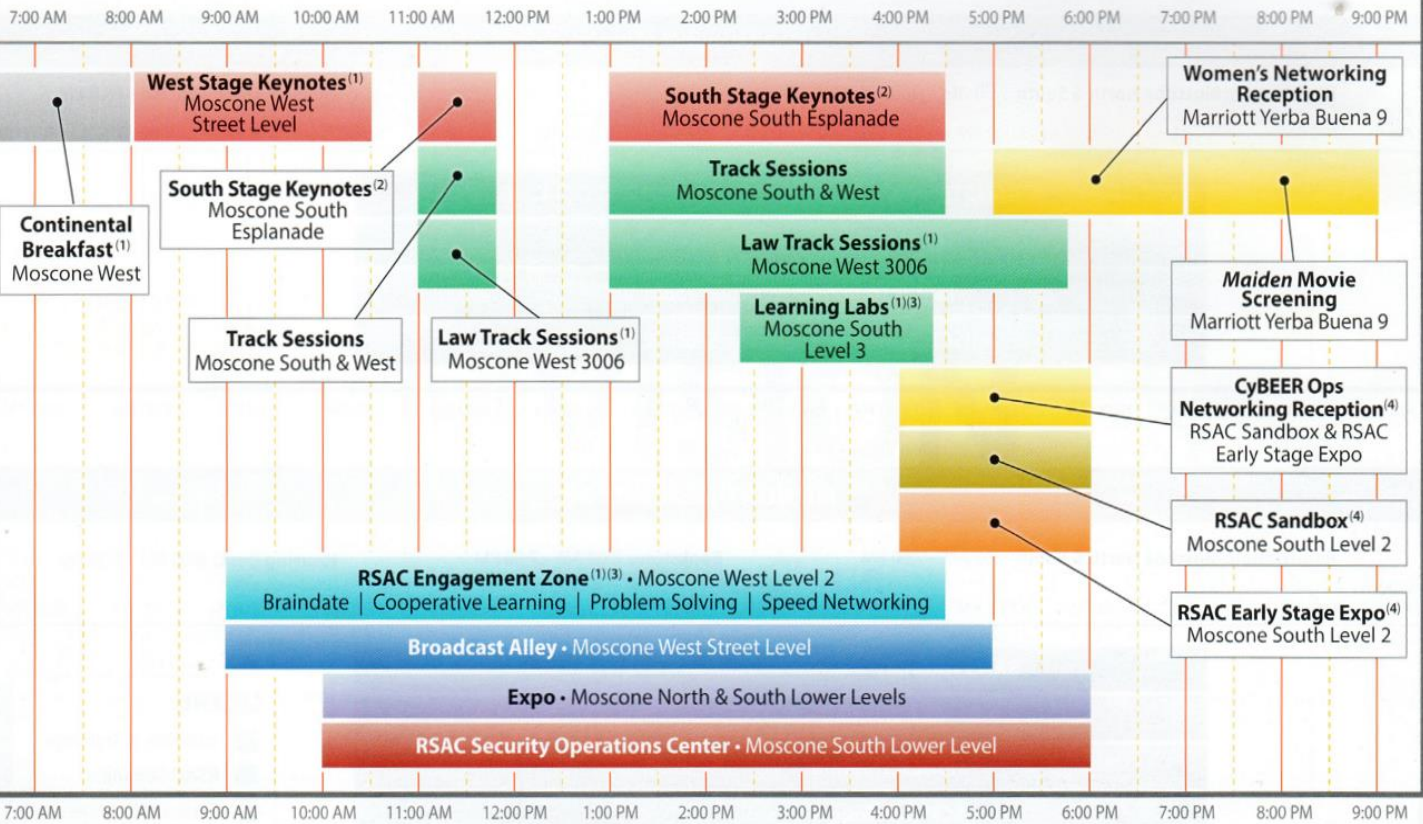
7:00 AM 8:00 AM 9:00 AM 10:00 AM 11:00 AM 12:00 PM 1:00 PM 2:00 PM 3:00 PM 4:00 PM 5:00 PM 6:00 PM 7:00 PM 8:00 PM 9:00 PM

West Stage Keynotes$^{(1)}$
Moscone West
Street Level

South Stage Keynotes$^{(2)}$
Moscone South Esplanade

Women's Networking Reception
Marriott Yerba Buena 9

Track Sessions
Moscone South & West

South Stage Keynotes$^{(2)}$
Moscone South
Esplanade

Continental Breakfast$^{(1)}$
Moscone West

Law Track Sessions$^{(1)}$
Moscone West 3006

Maiden Movie Screening
Marriott Yerba Buena 9

Learning Labs$^{(1)(3)}$
Moscone South
Level 3

Track Sessions
Moscone South & West

Law Track Sessions$^{(1)}$
Moscone West 3006

CyBEER Ops Networking Reception$^{(4)}$
RSAC Sandbox & RSAC Early Stage Expo

RSAC Sandbox$^{(4)}$
Moscone South Level 2

RSAC Engagement Zone$^{(1)(3)}$ • Moscone West Level 2
Braindate | Cooperative Learning | Problem Solving | Speed Networking

RSAC Early Stage Expo$^{(4)}$
Moscone South Level 2

Broadcast Alley • Moscone West Street Level

Expo • Moscone North & South Lower Levels

RSAC Security Operations Center • Moscone South Lower Level

7:00 AM 8:00 AM 9:00 AM 10:00 AM 11:00 AM 12:00 PM 1:00 PM 2:00 PM 3:00 PM 4:00 PM 5:00 PM 6:00 PM 7:00 PM 8:00 PM 9:00 PM